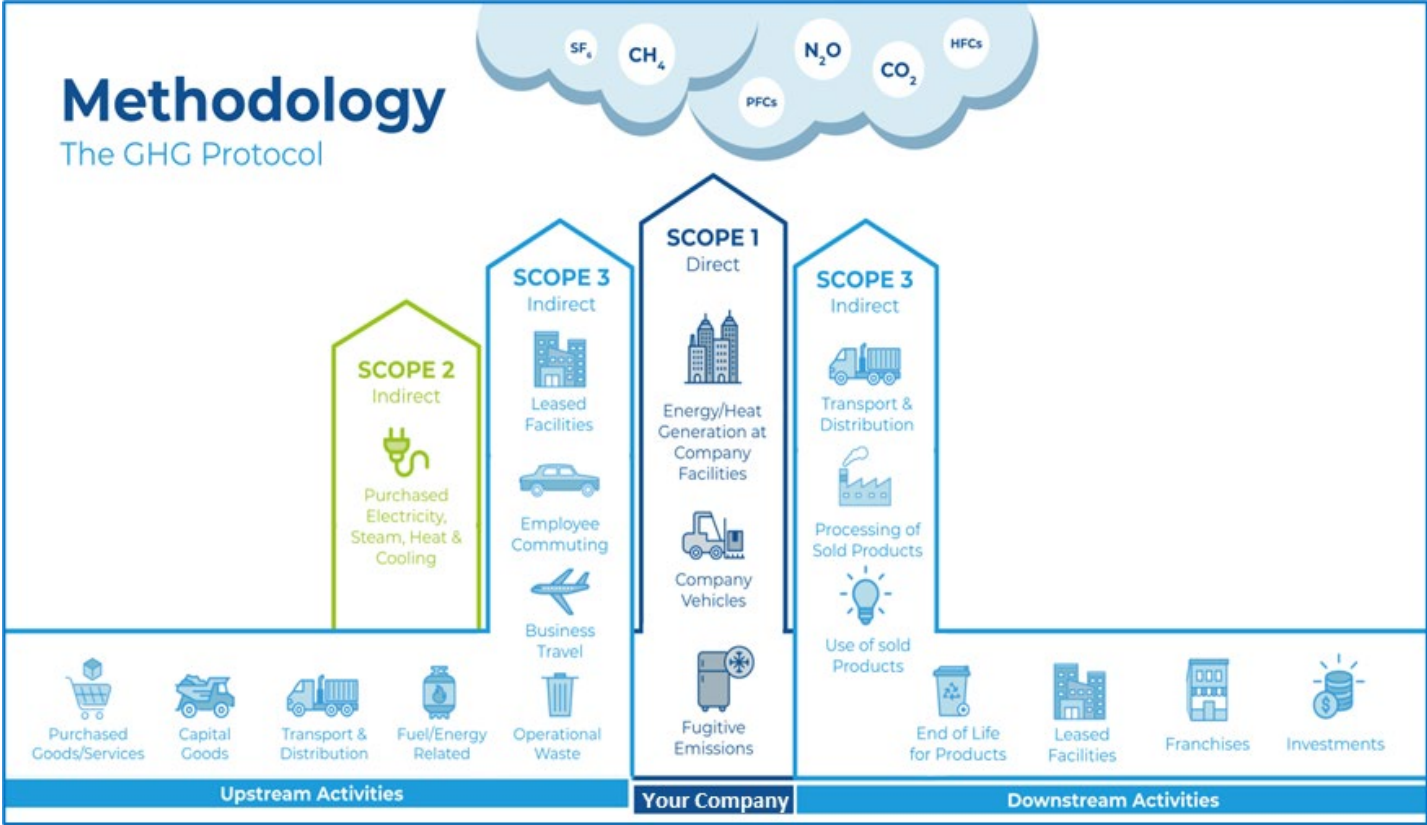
$SF_6$ $CH_4$ $N_2O$ PFCs $CO_2$ HFCs

Methodology
The GHG Protocol

SCOPE 2
Indirect
Purchased Electricity, Steam, Heat & Cooling

SCOPE 3
Indirect
Leased Facilities
Employee Commuting
Business Travel

SCOPE 1
Direct
Energy/Heat Generation at Company Facilities
Company Vehicles
Fugitive Emissions

SCOPE 3
Indirect
Transport & Distribution
Processing of Sold Products
Use of sold Products

Purchased Goods/Services
Capital Goods
Transport & Distribution
Fuel/Energy Related
Operational Waste

End of Life for Products
Leased Facilities
Franchises
Investments

Upstream Activities
Your Company
Downstream Activities